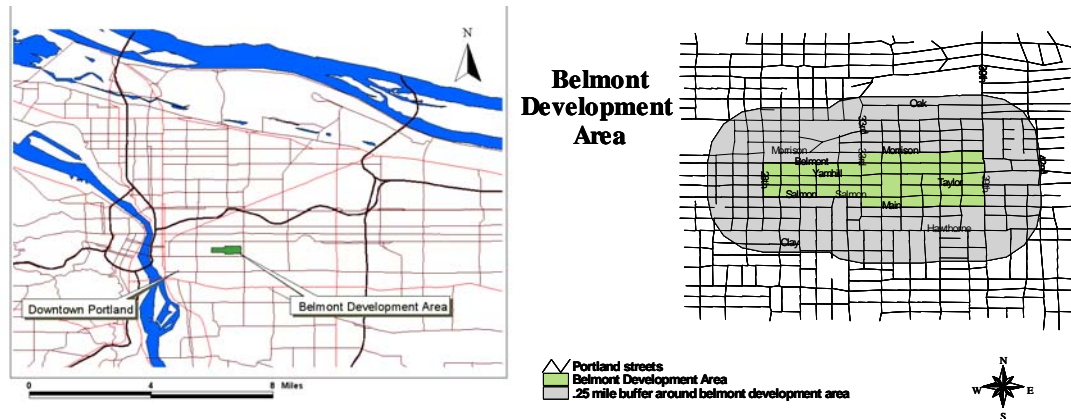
N

Downtown Portland

Belmont Development Area

0 4 8 Miles

Belmont Development Area

Oak
Morrison
Morrison
Belmont
Yamhill
Taylor
Salmon
Salmon
Main
Clay
Hawthorne
20th
30th
33rd
39th
30th
50th
40th

Portland streets
Belmont Development Area
.25 mile buffer around belmont development area

N
W E
S